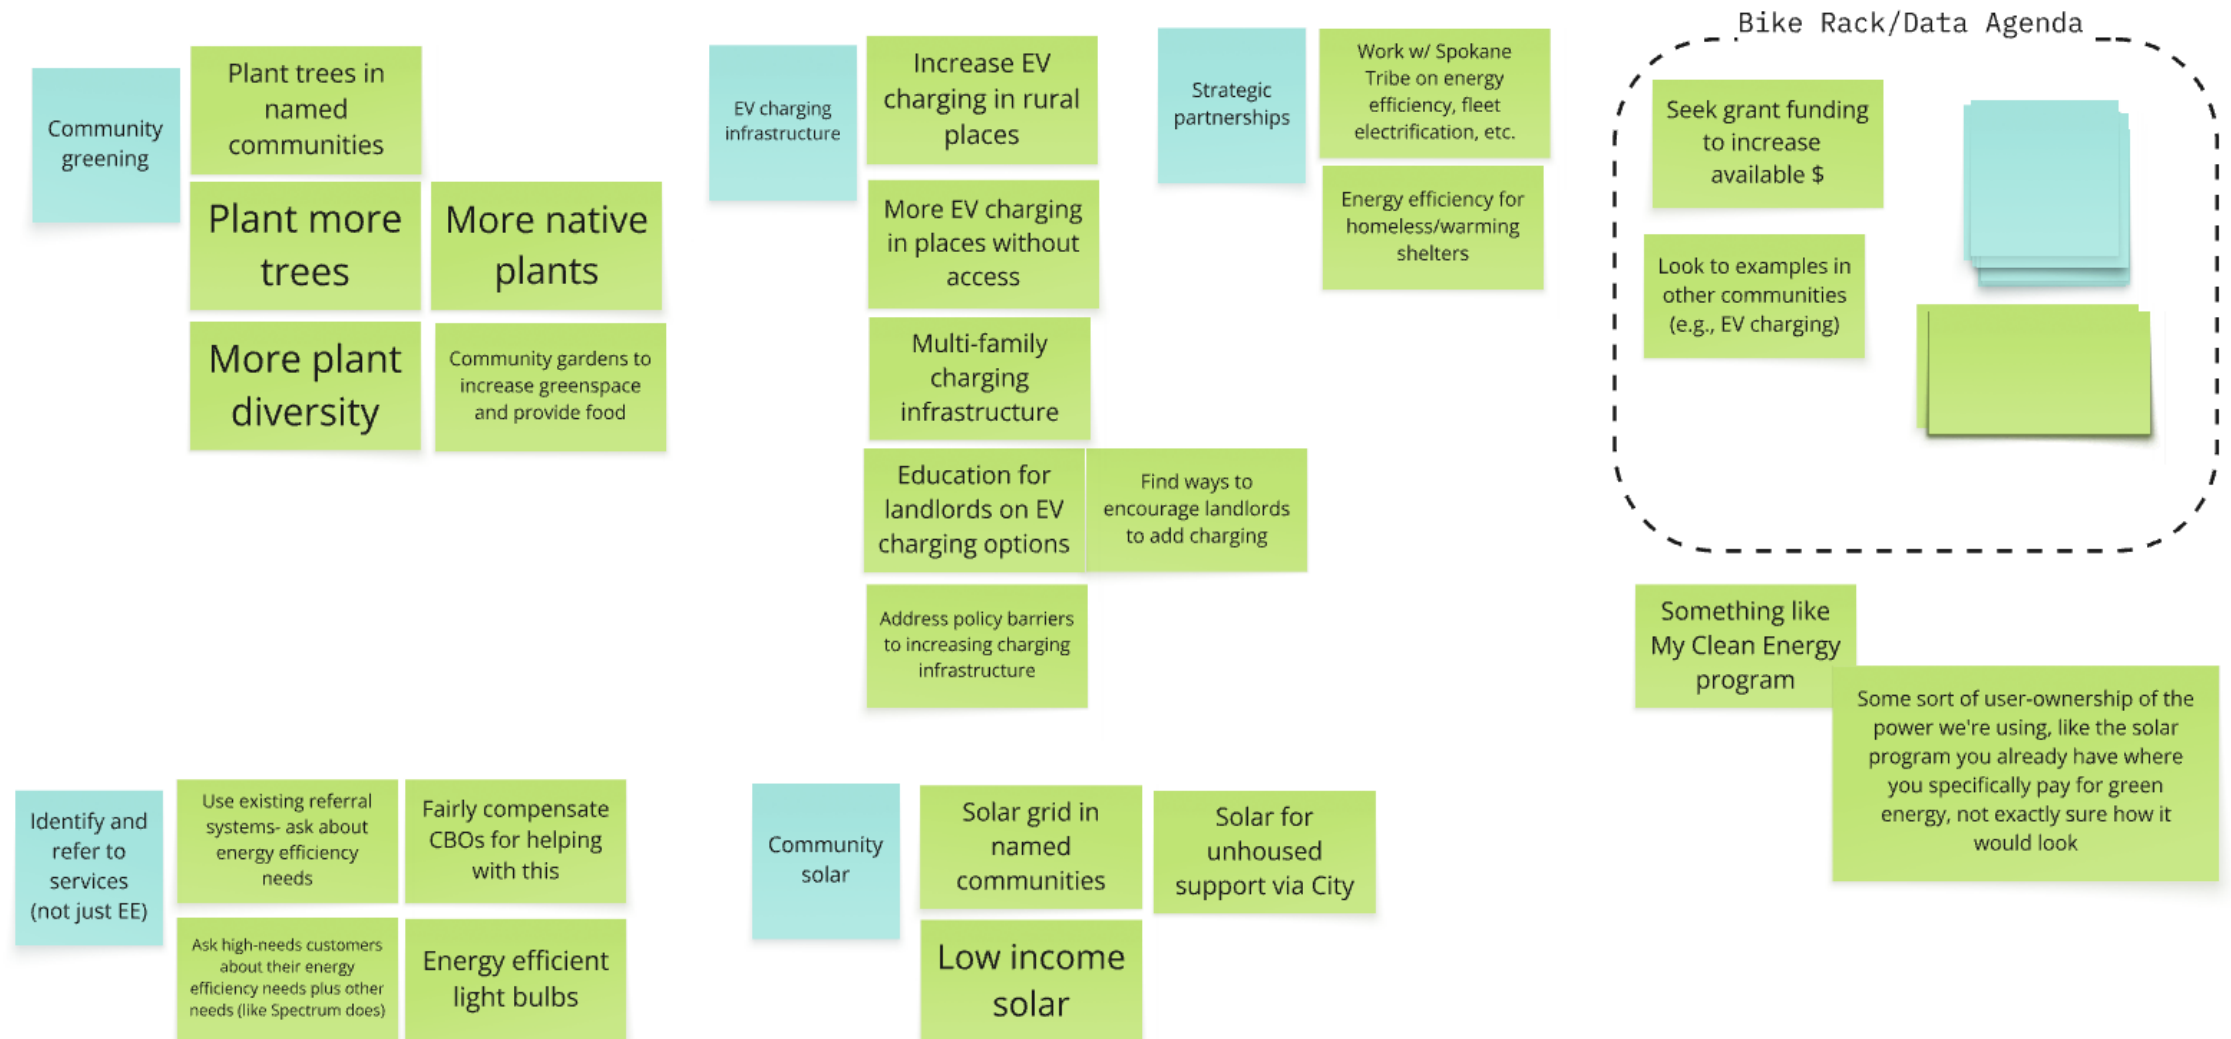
Community greening

Plant trees in named communities

Plant more trees

More native plants

More plant diversity

Community gardens to increase greenspace and provide food

EV charging infrastructure

Increase EV charging in rural places

More EV charging in places without access

Multi-family charging infrastructure

Education for landlords on EV charging options

Find ways to encourage landlords to add charging

Address policy barriers to increasing charging infrastructure

Strategic partnerships

Work w/ Spokane Tribe on energy efficiency, fleet electrification, etc.

Energy efficiency for homeless/warming shelters

Bike Rack/Data Agenda

Seek grant funding to increase available $

Look to examples in other communities (e.g., EV charging)

Something like My Clean Energy program

Some sort of user-ownership of the power we're using, like the solar program you already have where you specifically pay for green energy, not exactly sure how it would look

Identify and refer to services (not just EE)

Use existing referral systems- ask about energy efficiency needs

Fairly compensate CBOs for helping with this

Ask high-needs customers about their energy efficiency needs plus other needs (like Spectrum does)

Energy efficient light bulbs

Community solar

Solar grid in named communities

Solar for unhoused support via City

Low income solar